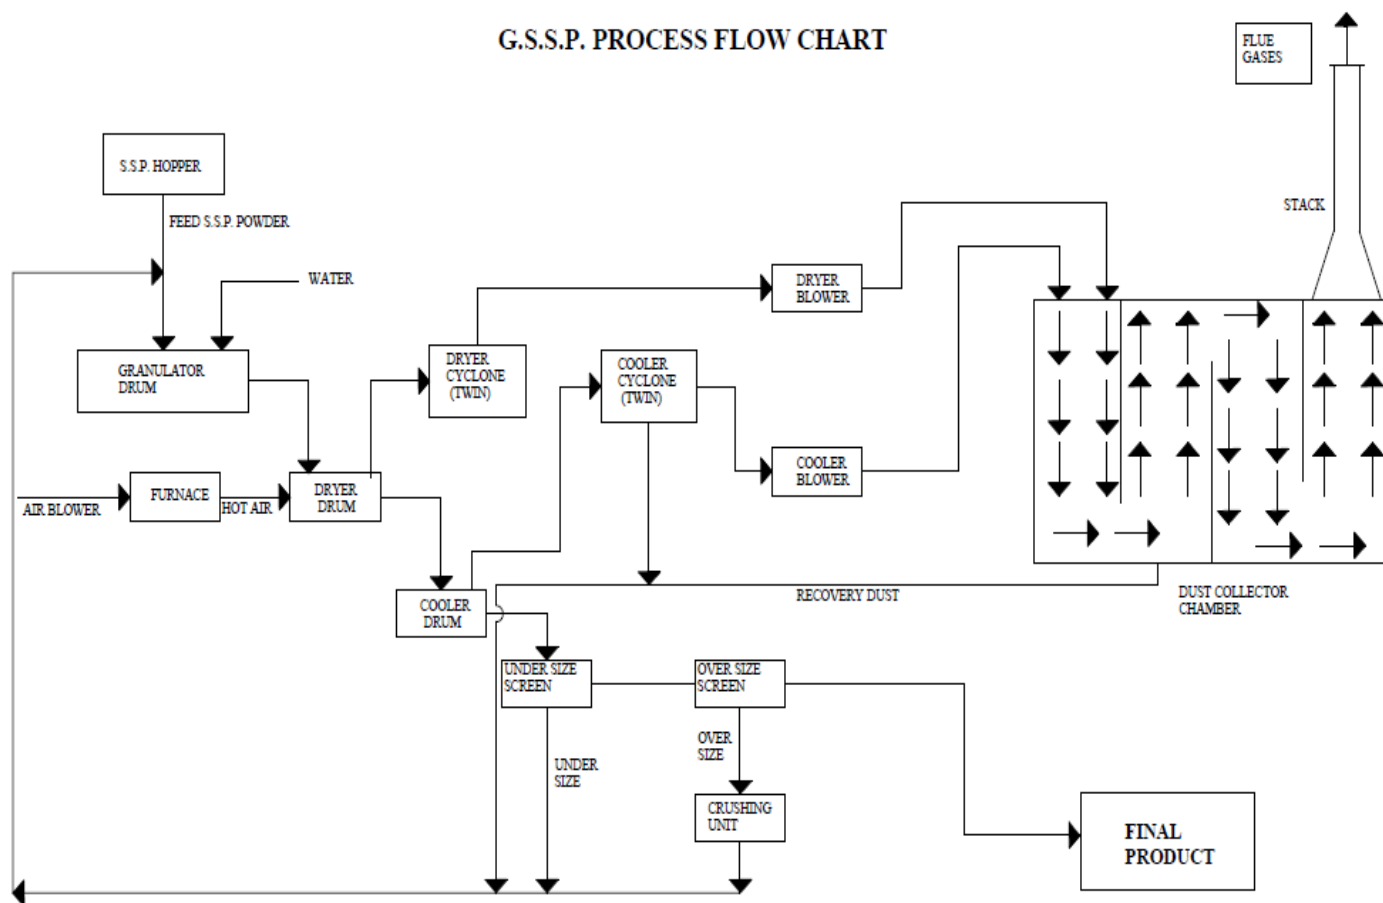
G.S.S.P. PROCESS FLOW CHART

FLUE GASES

STACK

S.S.P. HOPPER

FEED S.S.P. POWDER

WATER

GRANULATOR DRUM

DRYER CYCLONE (TWIN)

DRYER BLOWER

COOLER CYCLONE (TWIN)

COOLER BLOWER

AIR BLOWER

FURNACE

HOT AIR

DRYER DRUM

COOLER DRUM

RECOVERY DUST

DUST COLLECTOR CHAMBER

UNDER SIZE SCREEN

OVER SIZE SCREEN

OVER SIZE

UNDER SIZE

CRUSHING UNIT

FINAL PRODUCT